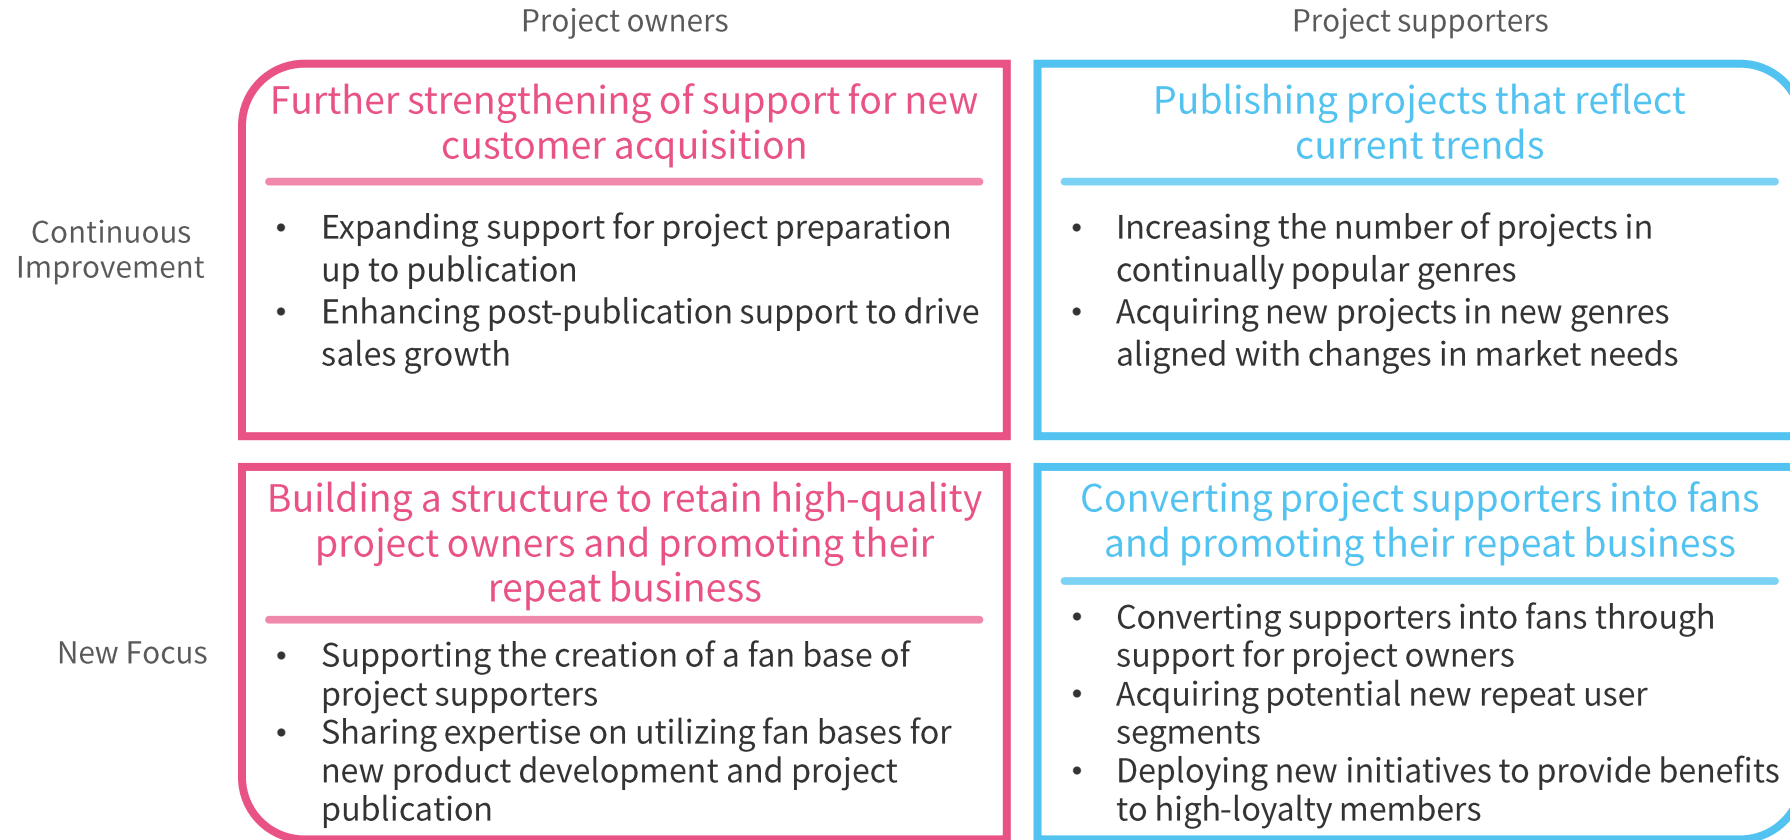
Project owners

Project supporters

Continuous Improvement

Further strengthening of support for new customer acquisition

• Expanding support for project preparation up to publication
• Enhancing post-publication support to drive sales growth

Publishing projects that reflect current trends

• Increasing the number of projects in continually popular genres
• Acquiring new projects in new genres aligned with changes in market needs

New Focus

Building a structure to retain high-quality project owners and promoting their repeat business

• Supporting the creation of a fan base of project supporters
• Sharing expertise on utilizing fan bases for new product development and project publication

Converting project supporters into fans and promoting their repeat business

• Converting supporters into fans through support for project owners
• Acquiring potential new repeat user segments
• Deploying new initiatives to provide benefits to high-loyalty members